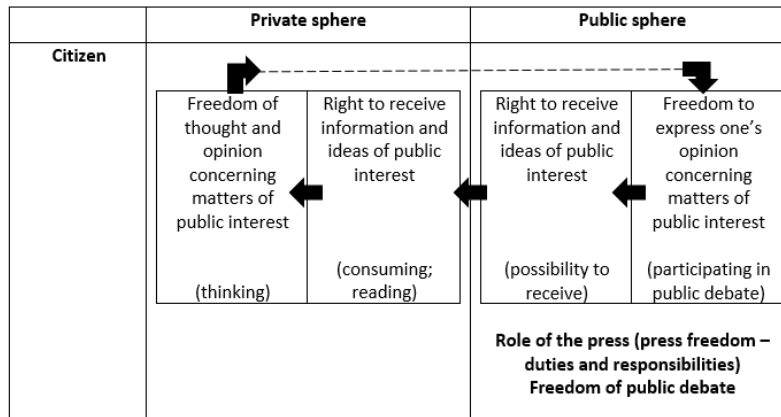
| | Private sphere | Public sphere |
|---|---|---|
| Citizen | Freedom of thought and opinion concerning matters of public interest (thinking) / Right to receive information and ideas of public interest (consuming; reading) | Right to receive information and ideas of public interest (possibility to receive) / Freedom to express one's opinion concerning matters of public interest (participating in public debate) |
| | | Role of the press (press freedom – duties and responsibilities) Freedom of public debate |